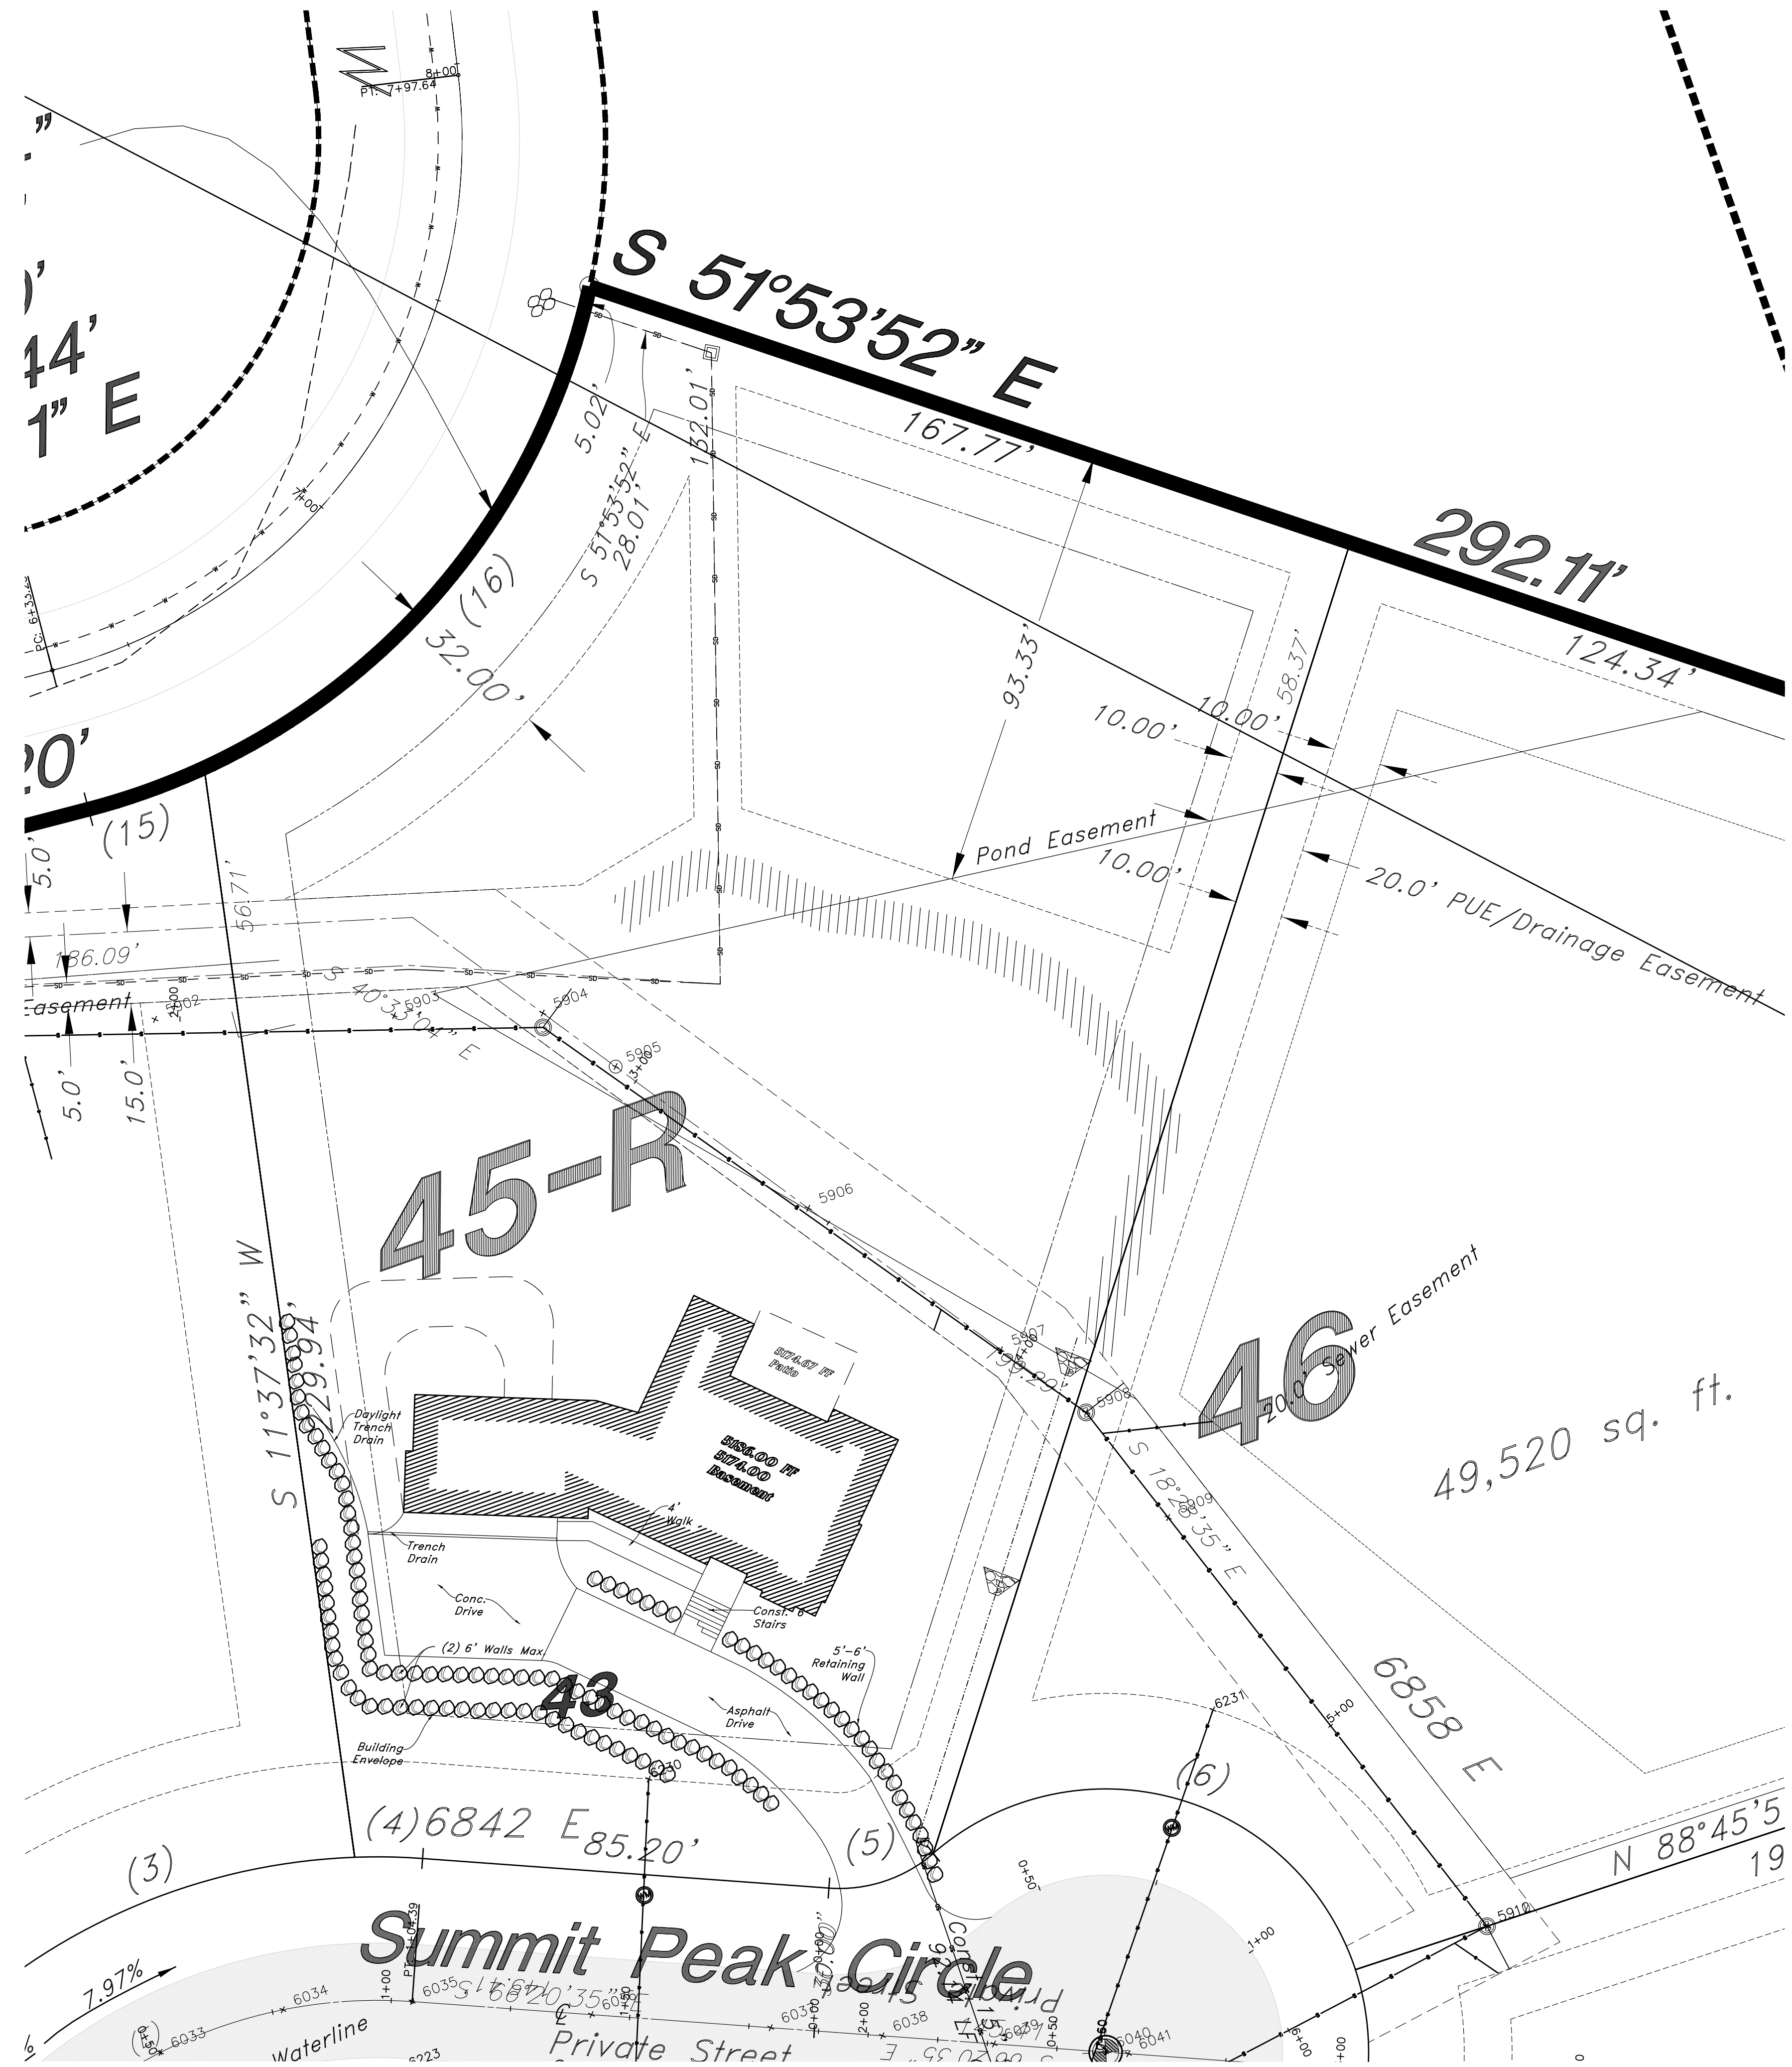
8+00
PI: 7+97.64
0'
44'
1" E
S 51°53'52" E
167.77'
292.11'
124.34'
5.02'
S 51°53'52" E
28.01'
132.01'
(16)
32.00'
93.33'
58.37'
10.00'
10.00'
10.00'
20'
(15)
5.0'
56.71'
186.09'
Pond Easement
20.0' PUE/Drainage Easement
Easement
5903
5904
5905
S 40°35'04" E
5.0'
15.0'
45-R
5906
5907
5908
5909
190.29'
S 18°28'35" E
46
20.0' Sewer Easement
49,520 sq. ft.
S 11°37'32" W
229.94'
5174.67 FF Patio
5186.00 FF
5174.00 Basement
Daylight Trench Drain
Trench Drain
4' Walk
Conc. Drive
Const. 6' Stairs
(2) 6' Walls Max.
5'-6' Retaining Wall
43
Asphalt Drive
Building Envelope
6231
6230
6858 E
(6)
(4)6842 E
85.20'
(5)
(3)
N 88°45'5
19
5910
Summit Peak Circle
Private Street
Waterline
7.97%
6033
6034
6035
6036
6037
6038
6039
6040
6041
6223
S 66°20'35" E